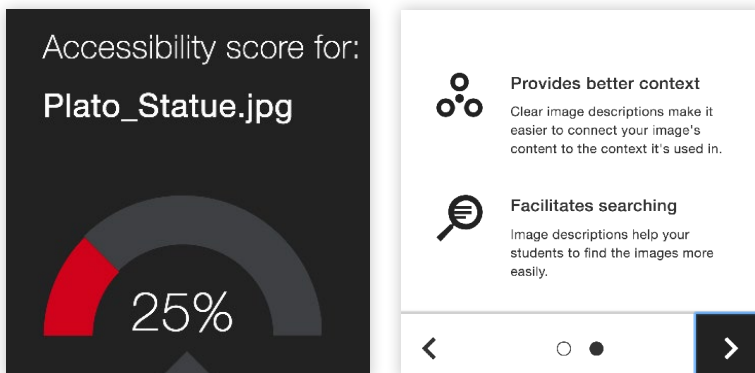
Accessibility score for:

Plato_Statue.jpg

25%

Provides better context

Clear image descriptions make it easier to connect your image's content to the context it's used in.

Facilitates searching

Image descriptions help your students to find the images more easily.